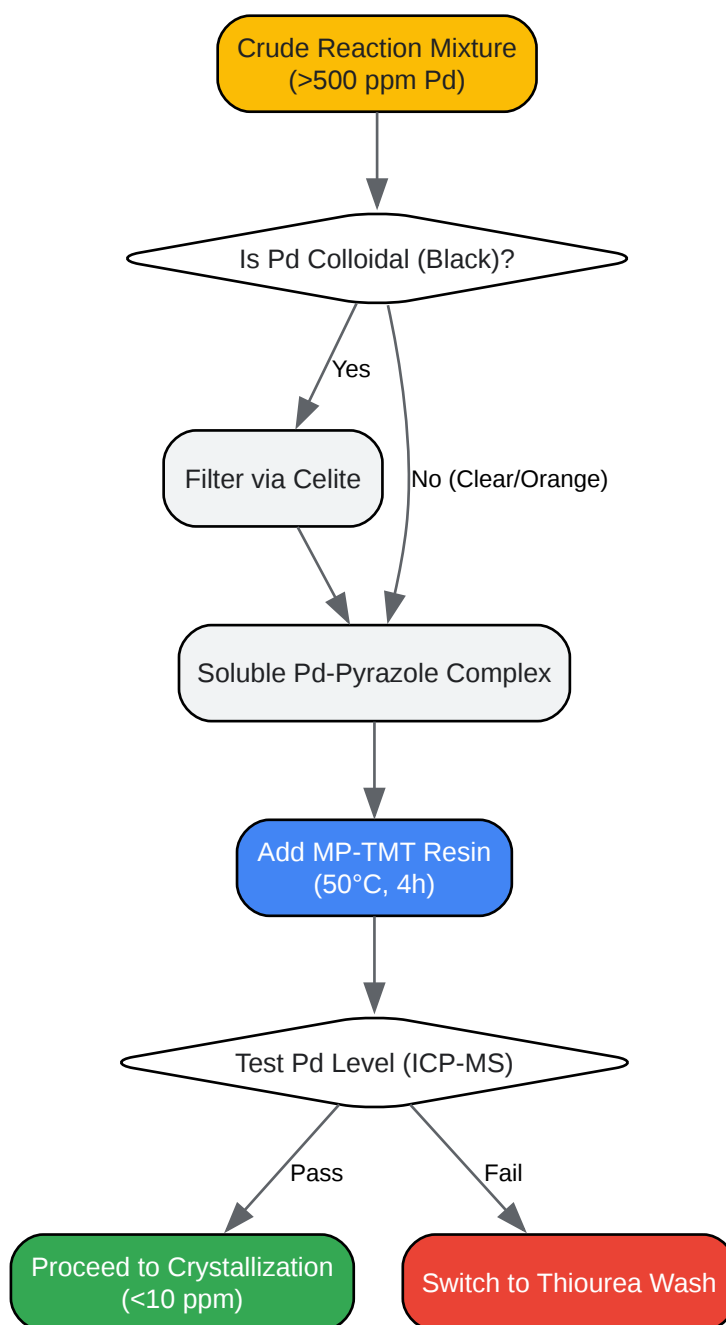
Crude Reaction Mixture
(>500 ppm Pd)

Is Pd Colloidal (Black)?

Yes

Filter via Celite

No (Clear/Orange)

Soluble Pd-Pyrazole Complex

Add MP-TMT Resin
(50°C, 4h)

Test Pd Level (ICP-MS)

Pass

Fail

Proceed to Crystallization
(<10 ppm)

Switch to Thiourea Wash